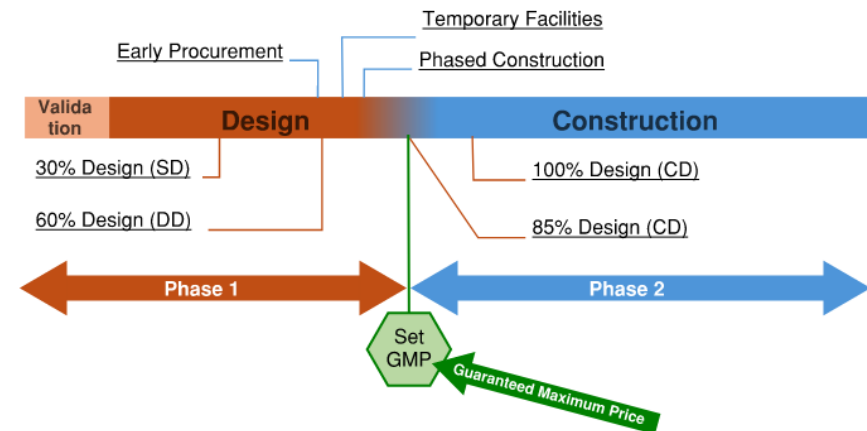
Temporary Facilities

Early Procurement

Phased Construction

Validation

Design

Construction

30% Design (SD)

100% Design (CD)

60% Design (DD)

85% Design (CD)

Phase 1

Phase 2

Set GMP

Guaranteed Maximum Price